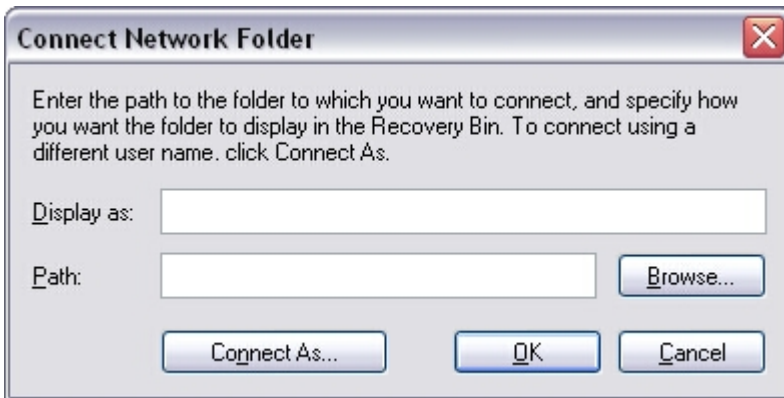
Connect Network Folder

Enter the path to the folder to which you want to connect, and specify how you want the folder to display in the Recovery Bin. To connect using a different user name. click Connect As.

Display as:

Path:

Browse...

Connect As...

OK

Cancel